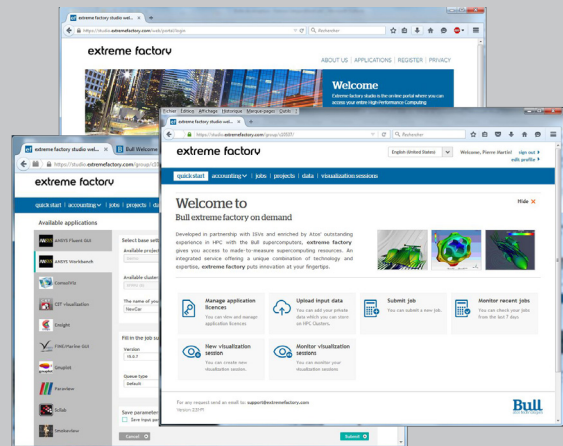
extreme factory studio wel... ×
https://studio.extremefactory.com/web/portal/login
Rechercher
extreme factory
ABOUT US | APPLICATIONS | REGISTER | PRIVACY
Welcome
extreme factory studio is the online portal where you can access your entire High Performance Computing

extreme factory studio wel... ×
https://studio.extremefactory.com/group/c
extreme factory
quick start | accounting | jobs | projects | da
Available applications
ANSYS Fluent 16.0
ANSYS Workbench
ComsolMs
CFF Visualization
Ensight
FINE/Marine
Gmsh
Paraview
Scilab
Select base set
Available project
Available clusters
The name of you
NewCar
Fill in the job su
Version
Queue type
Default
Save paramete
Save input
Cancel
Submit

Fichier Édition Affichage Historique Marque-pages Outils
extreme factory studio wel... ×
https://studio.extremefactory.com/group/c/2037
Rechercher
extreme factory
English (United States)
Welcome, Pierre Martin!
sign out
edit profile
quick start | accounting | jobs | projects | data | visualization sessions
Welcome to
Bull extreme factory on demand
Hide ×
Developed in partnership with 3SiVe and enriched by Atos' outstanding experience in HPC with the Bull supercomputers, extreme factory gives you access to made-to-measure supercomputing resources. An integrated service offering a unique combination of technology and expertise, extreme factory puts innovation at your fingertips.
Manage application licences
You can view and manage application licences
Upload input data
You can put your private data which you can store on HPC Clusters.
Submit job
You can submit a new job.
Monitor recent jobs
You can check your jobs from the last 7 days.
New visualization session
You can create new visualization session.
Monitor visualization sessions
You can monitor your visualization sessions.
For any request send an email to: support@extremefactory.com
Version 2.0.1
Bull